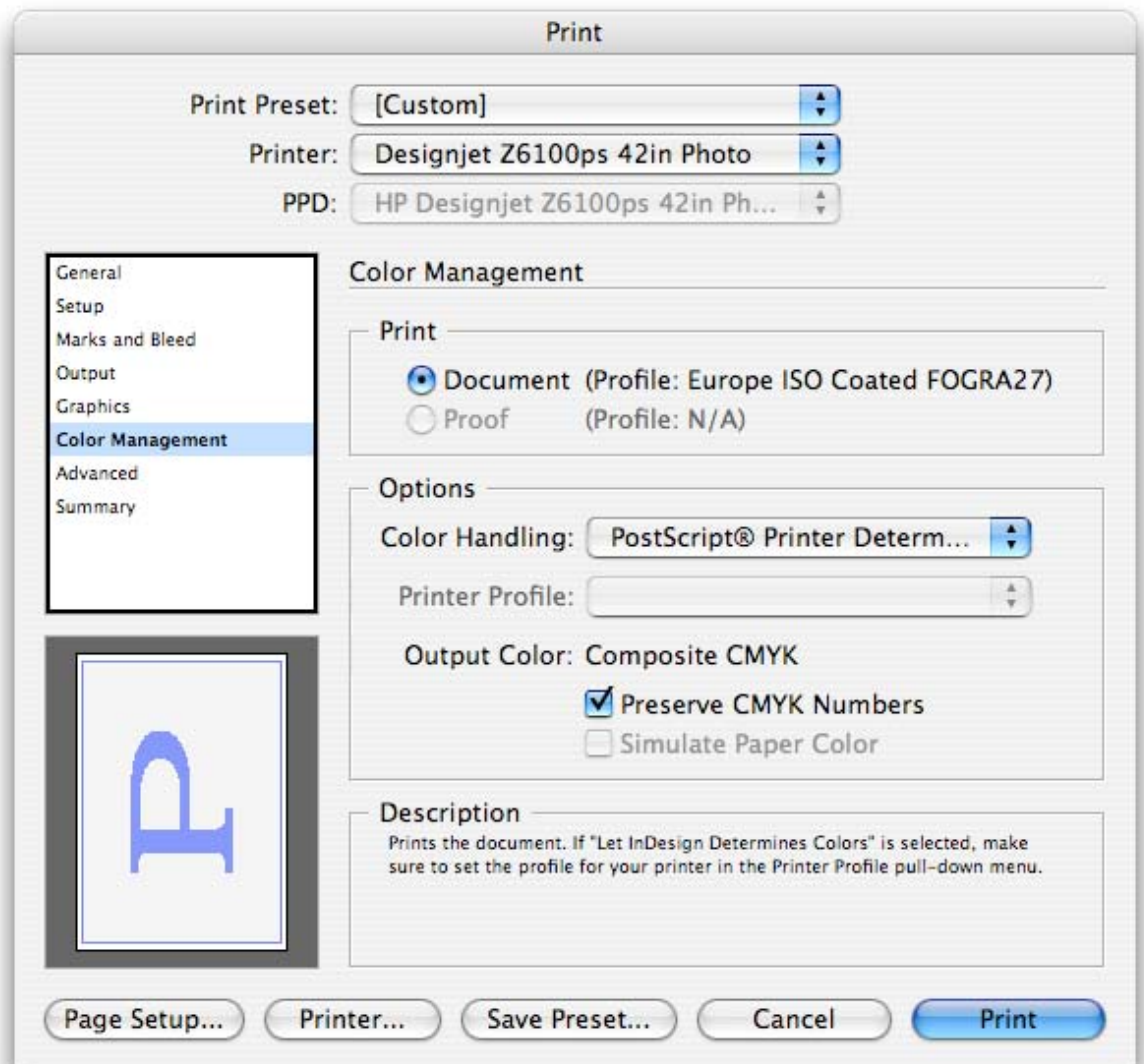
Print

Print Preset: [Custom]
Printer: Designjet Z6100ps 42in Photo
PPD: HP Designjet Z6100ps 42in Ph...

General
Setup
Marks and Bleed
Output
Graphics
Color Management
Advanced
Summary

Color Management

Print
Document (Profile: Europe ISO Coated FOGRA27)
Proof (Profile: N/A)

Options
Color Handling: PostScript® Printer Determ...
Printer Profile:
Output Color: Composite CMYK
Preserve CMYK Numbers
Simulate Paper Color

Description
Prints the document. If "Let InDesign Determines Colors" is selected, make sure to set the profile for your printer in the Printer Profile pull-down menu.

Page Setup... Printer... Save Preset... Cancel Print